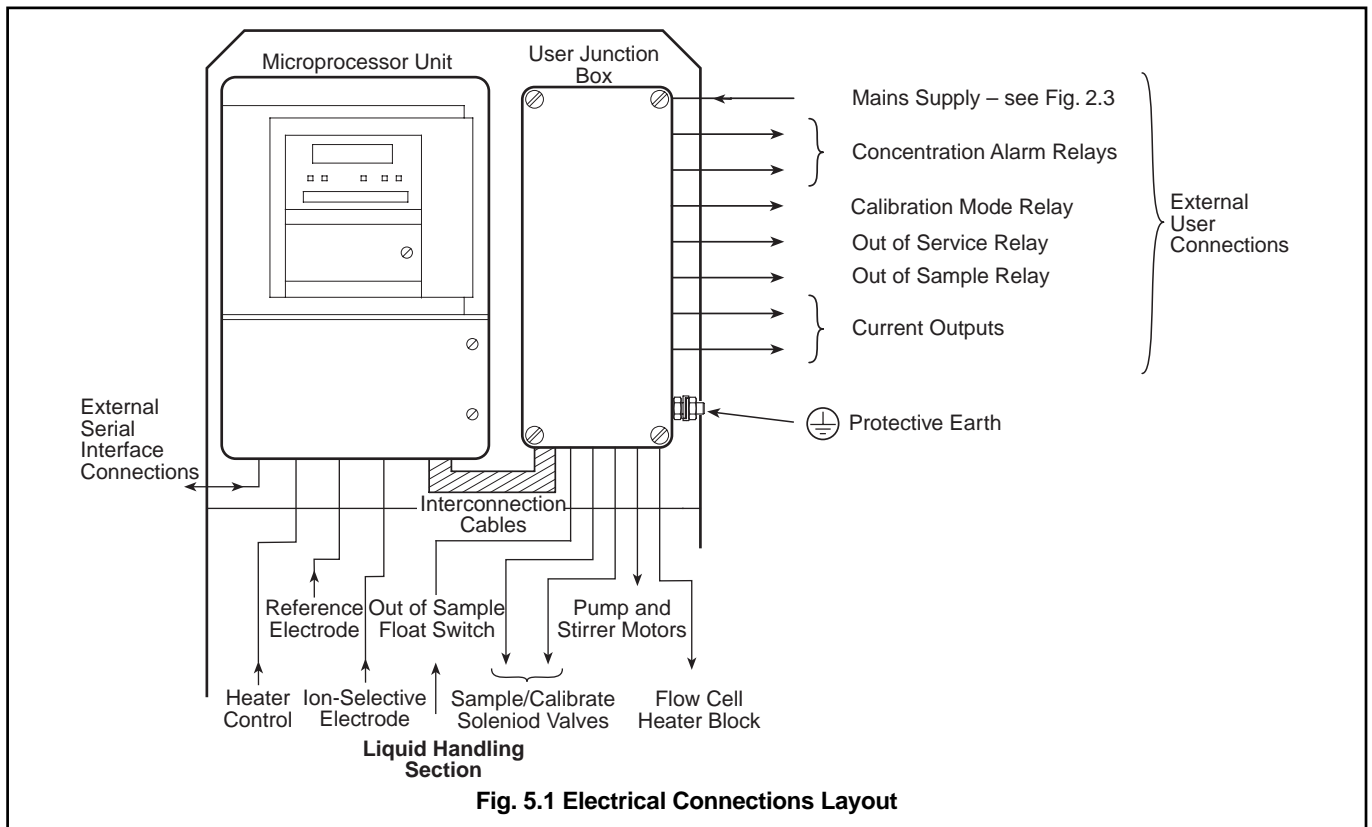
Microprocessor Unit

User Junction Box

Mains Supply – see Fig. 2.3

Concentration Alarm Relays

Calibration Mode Relay

Out of Service Relay

Out of Sample Relay

Current Outputs

External User Connections

Protective Earth

External Serial Interface Connections

Interconnection Cables

Reference Electrode

Out of Sample Float Switch

Pump and Stirrer Motors

Heater Control

Ion-Selective Electrode

Sample/Calibrate Soleniod Valves

Flow Cell Heater Block

Liquid Handling Section

Fig. 5.1 Electrical Connections Layout